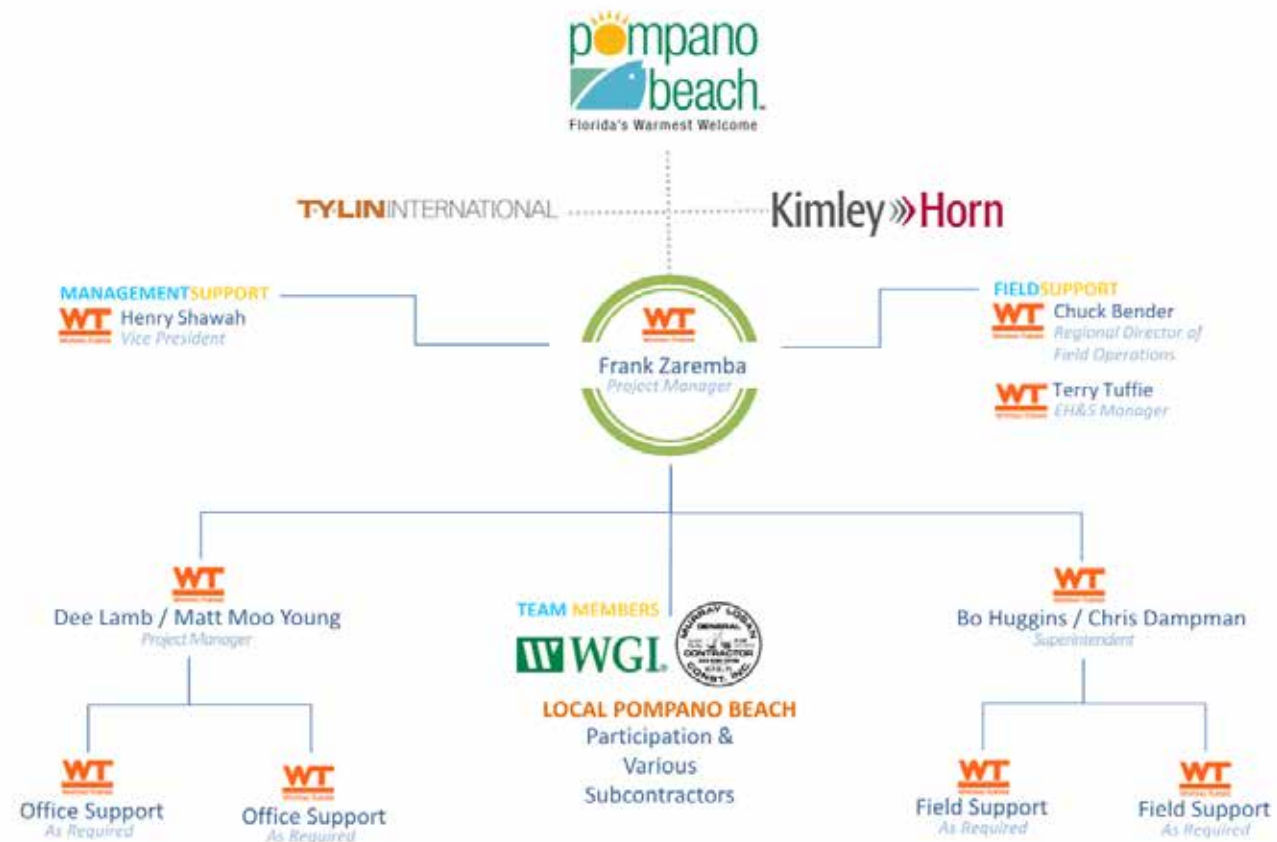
pompano beach.
Florida's Warmest Welcome

T·Y·LIN INTERNATIONAL

Kimley»Horn

MANAGEMENTSUPPORT
WT Henry Shawah
Vice President

WT
Frank Zaremba
Project Manager

FIELDSUPPORT
WT Chuck Bender
Regional Director of Field Operations

WT Terry Tuffie
EH&S Manager

WT
Dee Lamb / Matt Moo Young
Project Manager

TEAM MEMBERS
WGI
MURRAY LOGAN CONST. INC. GENERAL CONTRACTOR

LOCAL POMPANO BEACH
Participation & Various Subcontractors

WT
Bo Huggins / Chris Dampman
Superintendent

WT
Office Support
As Required

WT
Office Support
As Required

WT
Field Support
As Required

WT
Field Support
As Required